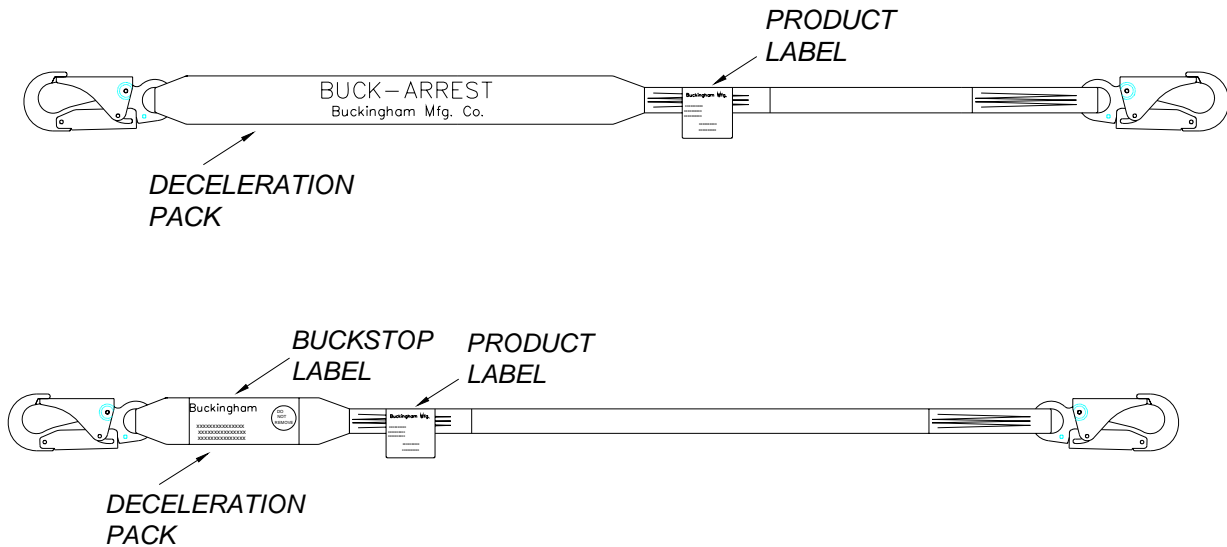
PRODUCT LABEL

BUCK-ARREST
Buckingham Mfg. Co.

Buckingham Mfg.

DECELERATION PACK

BUCKSTOP LABEL

PRODUCT LABEL

Buckingham

DO NOT REMOVE

XXXXXXXXXXXXXXX
XXXXXXXXXXXXXXX
XXXXXXXXXXXXXXX

Buckingham Mfg.

DECELERATION PACK